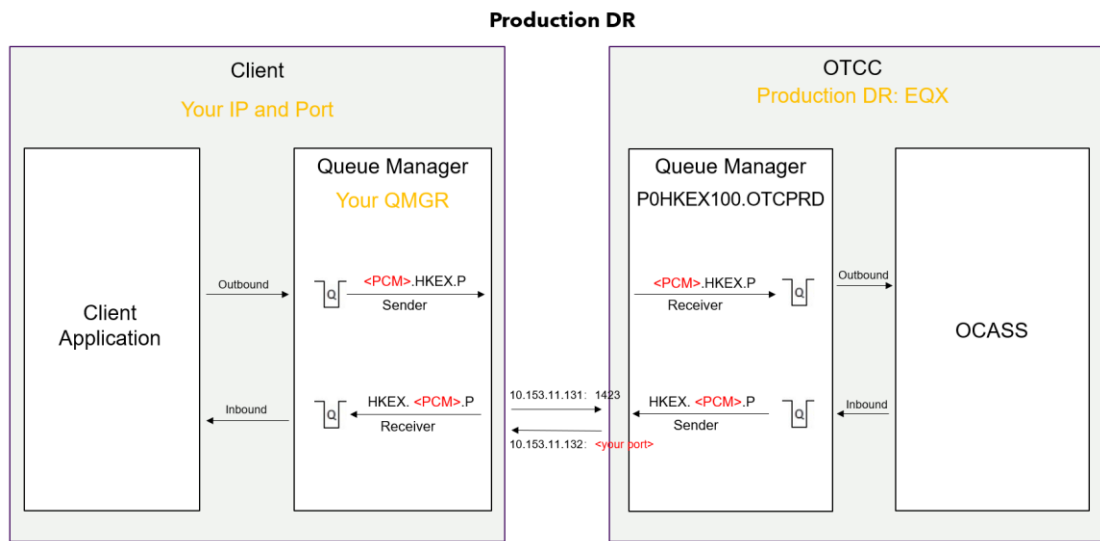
Production DR

Client

Your IP and Port

Client Application

Outbound

Inbound

Queue Manager

Your QMGR

Q

<PCM>.HKEX.P

Sender

Q

HKEX. <PCM>.P

Receiver

10.153.11.131: 1423

10.153.11.132: <your port>

OTCC

Production DR: EQX

Queue Manager

P0HKEX100.OTCPRD

<PCM>.HKEX.P

Receiver

Q

HKEX. <PCM>.P

Sender

Q

Outbound

Inbound

OCASS